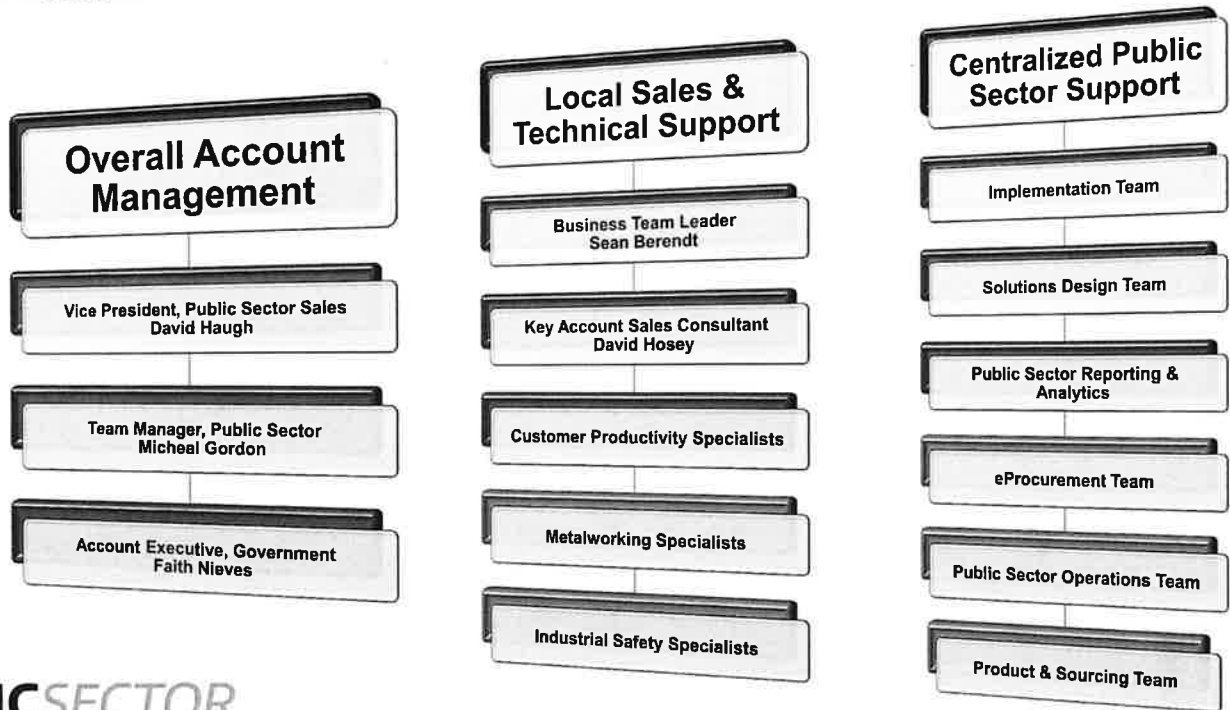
Overall Account Management

Vice President, Public Sector Sales
David Haugh

Team Manager, Public Sector
Micheal Gordon

Account Executive, Government
Faith Nieves

Local Sales & Technical Support

Business Team Leader
Sean Berendt

Key Account Sales Consultant
David Hosey

Customer Productivity Specialists

Metalworking Specialists

Industrial Safety Specialists

Centralized Public Sector Support

Implementation Team

Solutions Design Team

Public Sector Reporting & Analytics

eProcurement Team

Public Sector Operations Team

Product & Sourcing Team

ICSECTOR